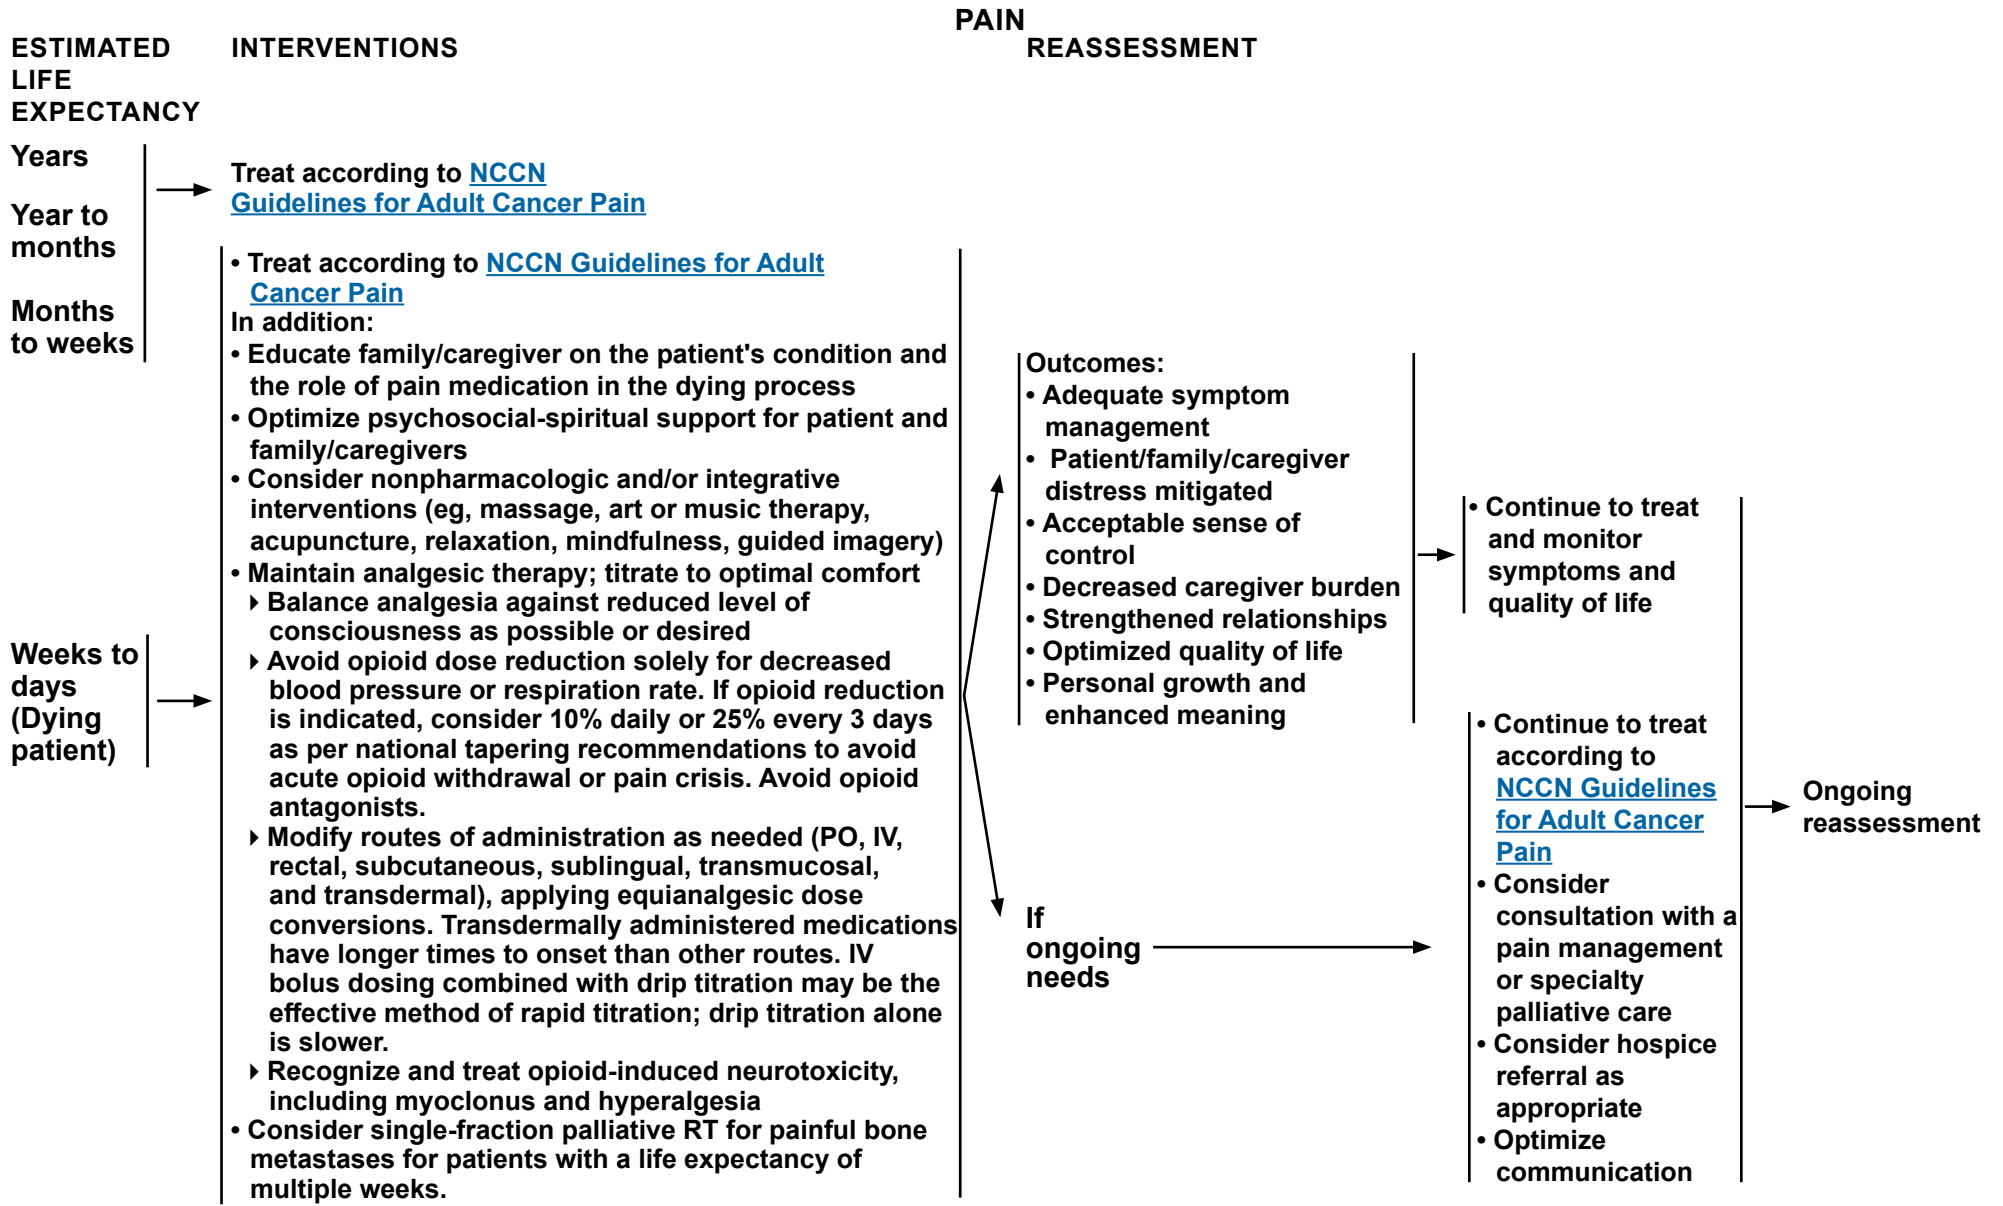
PAIN

ESTIMATED LIFE EXPECTANCY

INTERVENTIONS

REASSESSMENT

Years

Year to months

Months to weeks

Treat according to NCCN Guidelines for Adult Cancer Pain

Weeks to days (Dying patient)

• Treat according to NCCN Guidelines for Adult Cancer Pain
In addition:
• Educate family/caregiver on the patient's condition and the role of pain medication in the dying process
• Optimize psychosocial-spiritual support for patient and family/caregivers
• Consider nonpharmacologic and/or integrative interventions (eg, massage, art or music therapy, acupuncture, relaxation, mindfulness, guided imagery)
• Maintain analgesic therapy; titrate to optimal comfort
‣ Balance analgesia against reduced level of consciousness as possible or desired
‣ Avoid opioid dose reduction solely for decreased blood pressure or respiration rate. If opioid reduction is indicated, consider 10% daily or 25% every 3 days as per national tapering recommendations to avoid acute opioid withdrawal or pain crisis. Avoid opioid antagonists.
‣ Modify routes of administration as needed (PO, IV, rectal, subcutaneous, sublingual, transmucosal, and transdermal), applying equianalgesic dose conversions. Transdermally administered medications have longer times to onset than other routes. IV bolus dosing combined with drip titration may be the effective method of rapid titration; drip titration alone is slower.
‣ Recognize and treat opioid-induced neurotoxicity, including myoclonus and hyperalgesia
• Consider single-fraction palliative RT for painful bone metastases for patients with a life expectancy of multiple weeks.

Outcomes:
• Adequate symptom management
• Patient/family/caregiver distress mitigated
• Acceptable sense of control
• Decreased caregiver burden
• Strengthened relationships
• Optimized quality of life
• Personal growth and enhanced meaning

• Continue to treat and monitor symptoms and quality of life

If ongoing needs

• Continue to treat according to NCCN Guidelines for Adult Cancer Pain
• Consider consultation with a pain management or specialty palliative care
• Consider hospice referral as appropriate
• Optimize communication

Ongoing reassessment